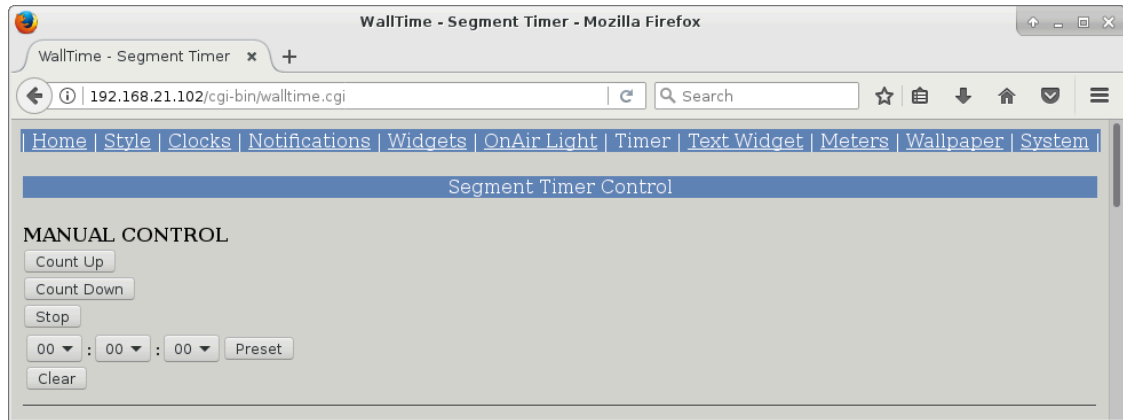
WallTime - Segment Timer - Mozilla Firefox

WallTime - Segment Timer ×  +

192.168.21.102/cgi-bin/walltime.cgi

Search

| Home | Style | Clocks | Notifications | Widgets | OnAir Light | Timer | Text Widget | Meters | Wallpaper | System |

Segment Timer Control

MANUAL CONTROL

Count Up

Count Down

Stop

00 : 00 : 00 Preset

Clear